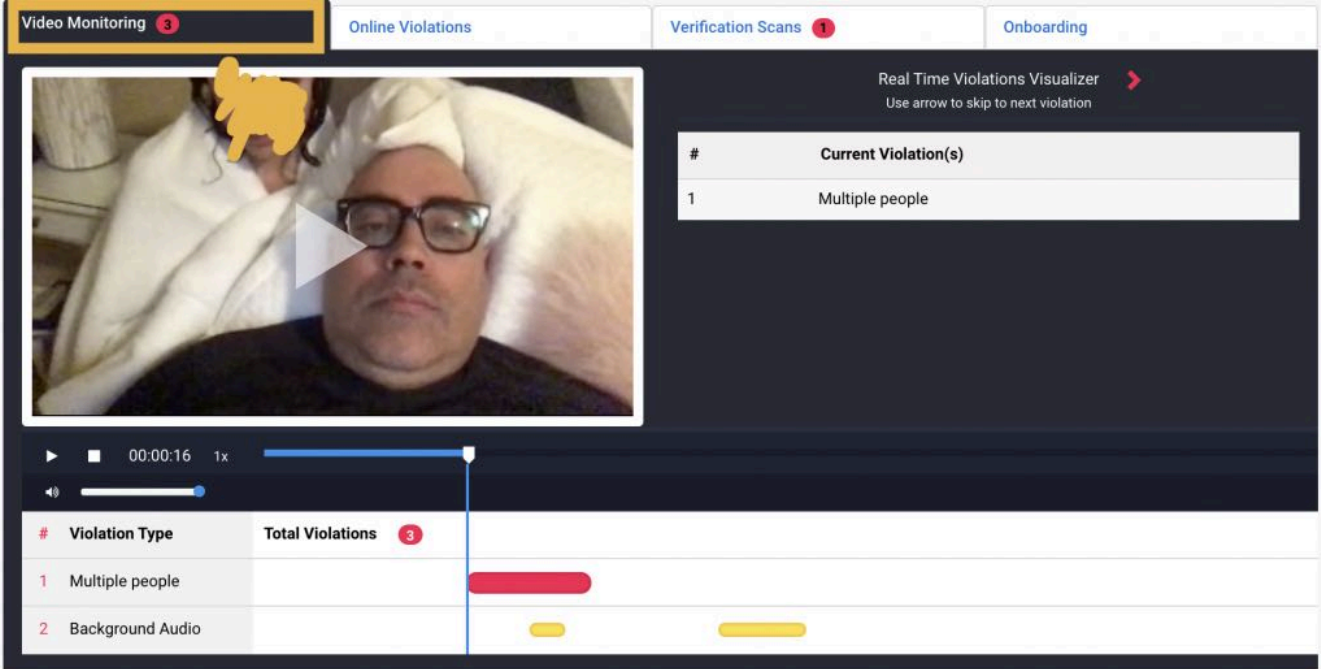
Video Monitoring 3 | Online Violations | Verification Scans 1 | Onboarding

Real Time Violations Visualizer
Use arrow to skip to next violation

| # | Current Violation(s) |
|---|---|
| 1 | Multiple people |

00:00:16 1x

| # | Violation Type | Total Violations 3 |
|---|---|---|
| 1 | Multiple people | |
| 2 | Background Audio | |